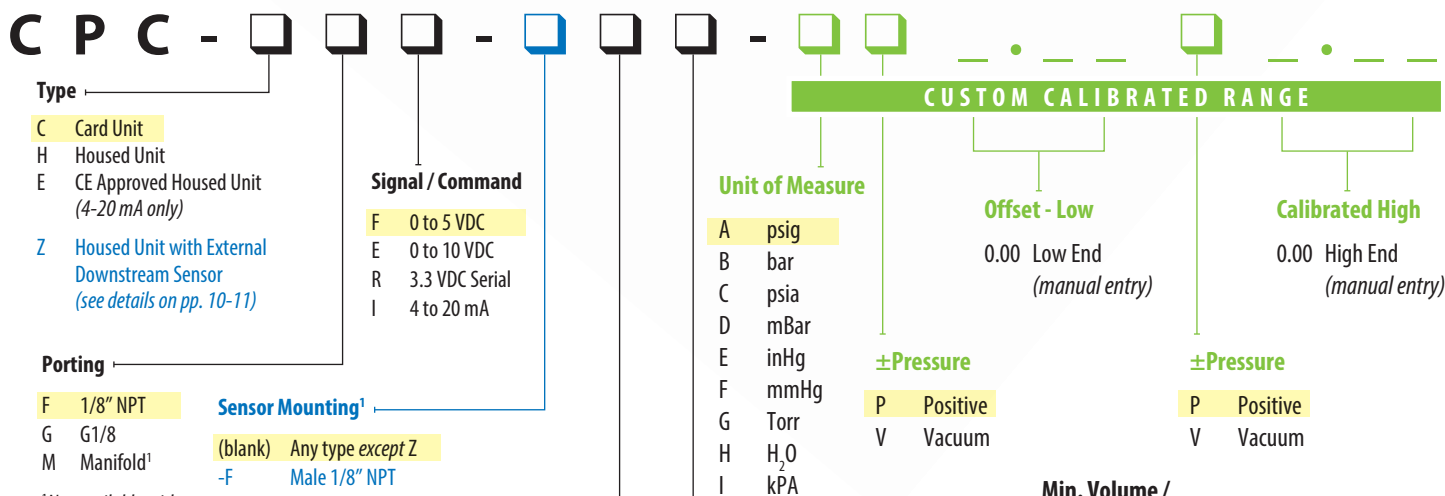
C P C - ❑ ❑ ❑ - ❑ ❑ ❑ - ❑ ❑ _ . _ _ ❑ _ . _ _

CUSTOM CALIBRATED RANGE

Type

C Card Unit
H Housed Unit
E CE Approved Housed Unit *(4-20 mA only)*
Z Housed Unit with External Downstream Sensor *(see details on pp. 10-11)*

Signal / Command

F 0 to 5 VDC
E 0 to 10 VDC
R 3.3 VDC Serial
I 4 to 20 mA

Porting

F 1/8" NPT
G G1/8
M Manifold$^1$

Sensor Mounting$^1$

(blank) Any type *except* Z
-F Male 1/8" NPT

Unit of Measure

A psig
B bar
C psia
D mBar
E inHg
F mmHg
G Torr
H $H_2O$
I kPA

Offset - Low

0.00 Low End *(manual entry)*

Calibrated High

0.00 High End *(manual entry)*

±Pressure

P Positive
V Vacuum

±Pressure

P Positive
V Vacuum

Min. Volume /

$^1$ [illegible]